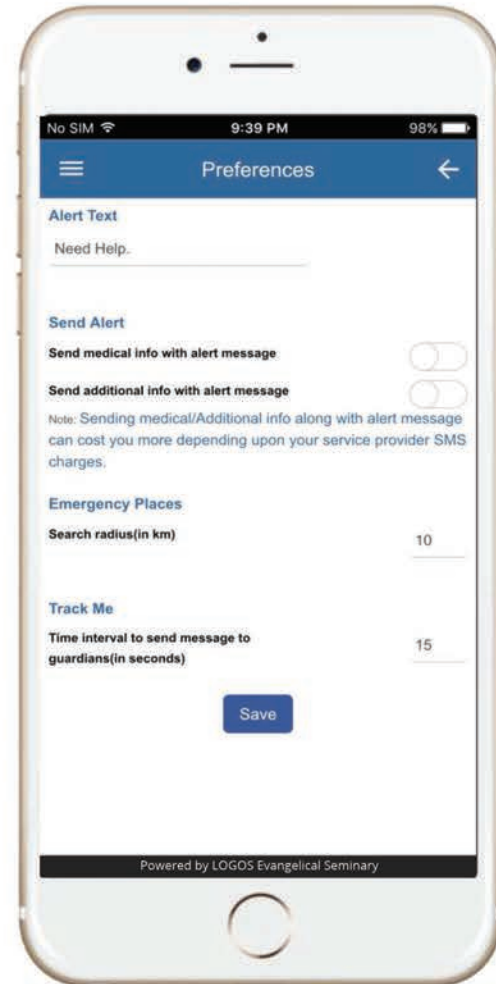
No SIM 9:39 PM 98%

Preferences

Alert Text

Need Help.

Send Alert

Send medical info with alert message

Send additional info with alert message

Note: Sending medical/Additional info along with alert message can cost you more depending upon your service provider SMS charges.

Emergency Places

Search radius(in km) 10

Track Me

Time interval to send message to guardians(in seconds) 15

Save

Powered by LOGOS Evangelical Seminary